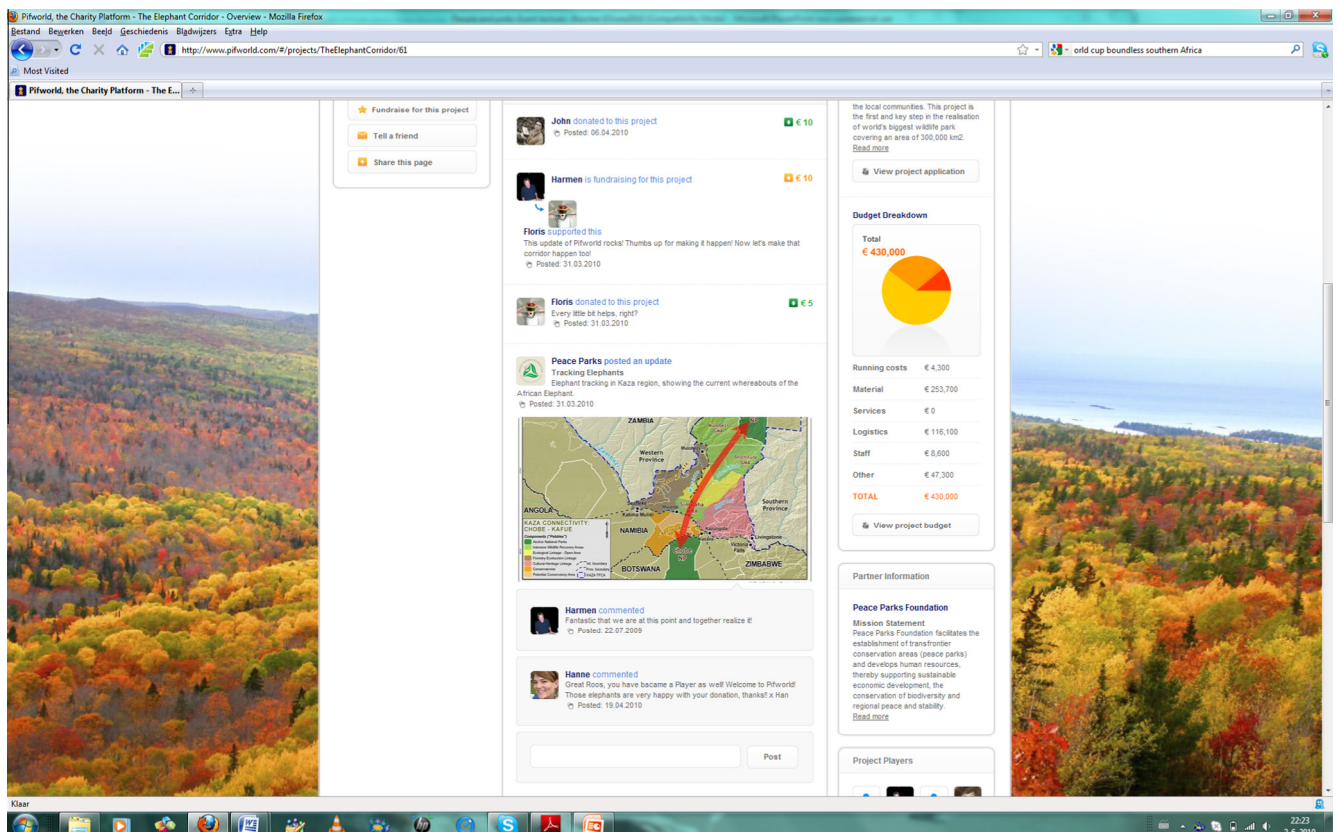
Pifworld, the Charity Platform - The Elephant Corridor - Overview - Mozilla Firefox

Bestand Bewerken Beeld Geschiedenis Bladwijzers Extra Help

http://www.pifworld.com/#/projects/TheElephantCorridor/61

orld cup boundless southern Africa

Most Visited

Pifworld, the Charity Platform - The E...

Fundraise for this project

Tell a friend

Share this page

John donated to this project
Posted: 06.04.2010
€ 10

Harmen is fundraising for this project
€ 10

Floris supported this
This update of Pifworld rocks! Thumbs up for making it happen! Now let's make that corridor happen too!
Posted: 31.03.2010

Floris donated to this project
Every little bit helps, right?
Posted: 31.03.2010
€ 5

Peace Parks posted an update
Tracking Elephants
Elephant tracking in Kaza region, showing the current whereabouts of the African Elephant.
Posted: 31.03.2010

ZAMBIA
Western Province
Southern Province
ANGOLA
NAMIBIA
BOTSWANA
ZIMBABWE
KAZA CONNECTIVITY: CHOBE - KAFUE
Livingstone

Harmen commented
Fantastic that we are at this point and together realize it!
Posted: 22.07.2009

Hanne commented
Great Roos, you have bacame a Player as well! Welcome to Pifworld! Those elephants are very happy with your donation, thanks! x Han
Posted: 19.04.2010

Post

the local communities. This project is the first and key step in the realisation of world's biggest wildlife park covering an area of 300,000 km2.
Read more

View project application

Budget Breakdown

Total
€ 430,000

| | |
|---|---|
| Running costs | € 4,300 |
| Material | € 253,700 |
| Services | € 0 |
| Logistics | € 116,100 |
| Staff | € 8,600 |
| Other | € 47,300 |
| TOTAL | € 430,000 |

View project budget

Partner Information

Peace Parks Foundation

Mission Statement
Peace Parks Foundation facilitates the establishment of transfrontier conservation areas (peace parks) and develops human resources, thereby supporting sustainable economic development, the conservation of biodiversity and regional peace and stability.
Read more

Project Players

Klaar

22:23